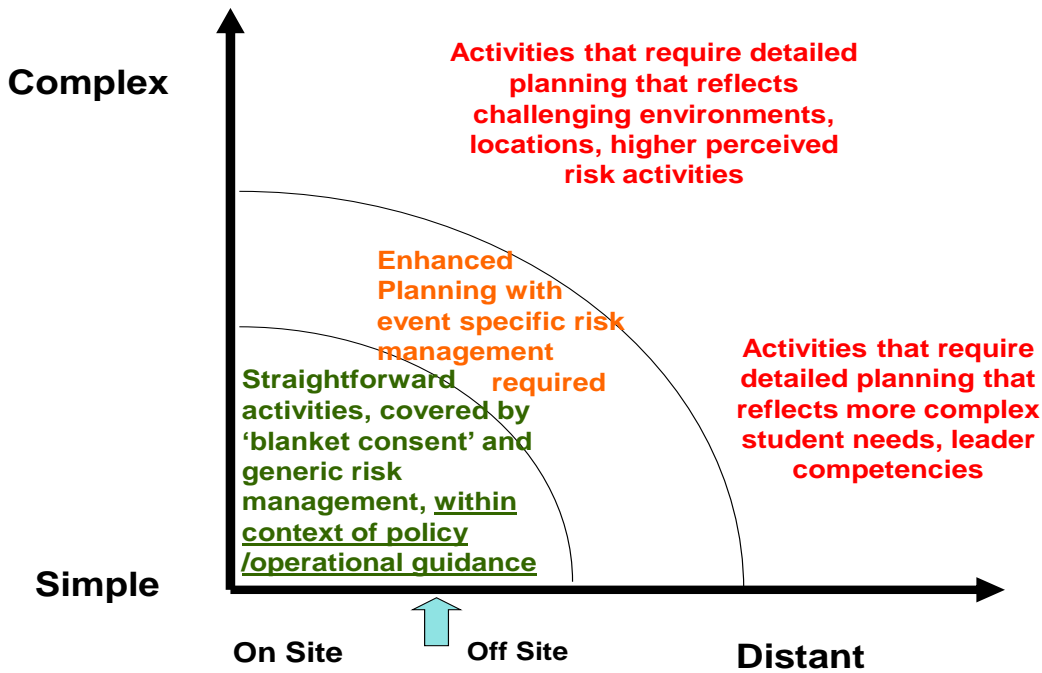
Complex

Activities that require detailed planning that reflects challenging environments, locations, higher perceived risk activities

Enhanced Planning with event specific risk management required

Activities that require detailed planning that reflects more complex student needs, leader competencies

Straightforward activities, covered by ‘blanket consent’ and generic risk management, within context of policy /operational guidance

Simple

On Site

Off Site

Distant